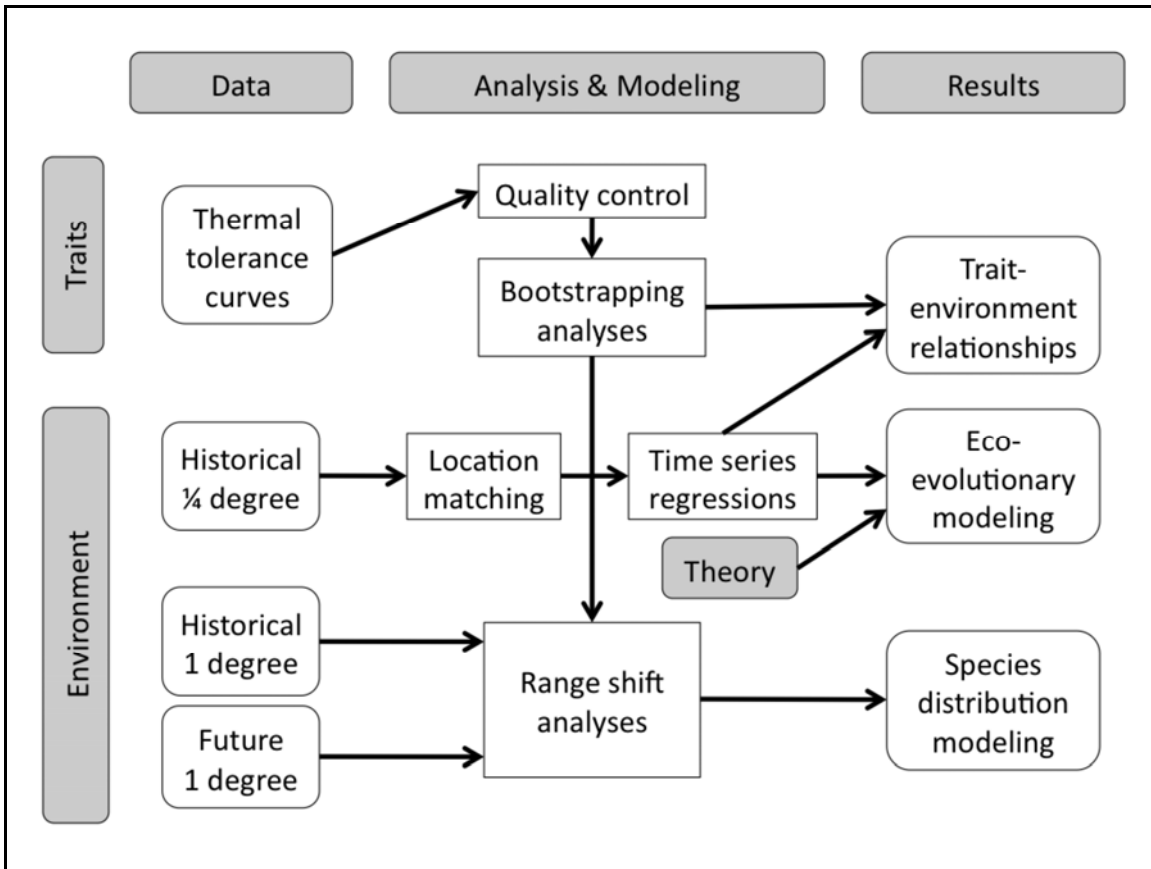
Data

Analysis & Modeling

Results

Traits

Thermal tolerance curves

Quality control

Bootstrapping analyses

Trait-environment relationships

Environment

Historical ¼ degree

Location matching

Time series regressions

Eco-evolutionary modeling

Theory

Historical 1 degree

Future 1 degree

Range shift analyses

Species distribution modeling